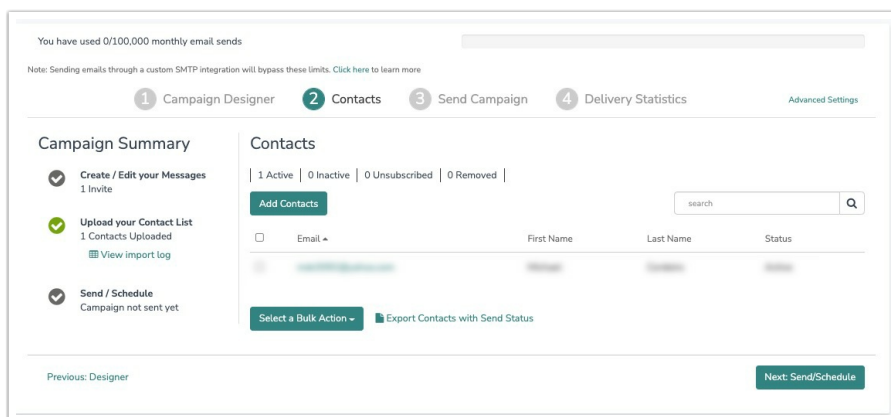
You have used 0/100,000 monthly email sends

Note: Sending emails through a custom SMTP integration will bypass these limits. Click here to learn more

1 Campaign Designer 2 Contacts 3 Send Campaign 4 Delivery Statistics

Advanced Settings

Campaign Summary

Create / Edit your Messages
1 Invite

Upload your Contact List
1 Contacts Uploaded
View import log

Send / Schedule
Campaign not sent yet

Contacts

1 Active | 0 Inactive | 0 Unsubscribed | 0 Removed

Add Contacts

search

| | Email ▲ | First Name | Last Name | Status |
|---|---|---|---|---|
| | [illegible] | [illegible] | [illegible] | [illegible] |

Select a Bulk Action ▾

Export Contacts with Send Status

Previous: Designer

Next: Send/Schedule